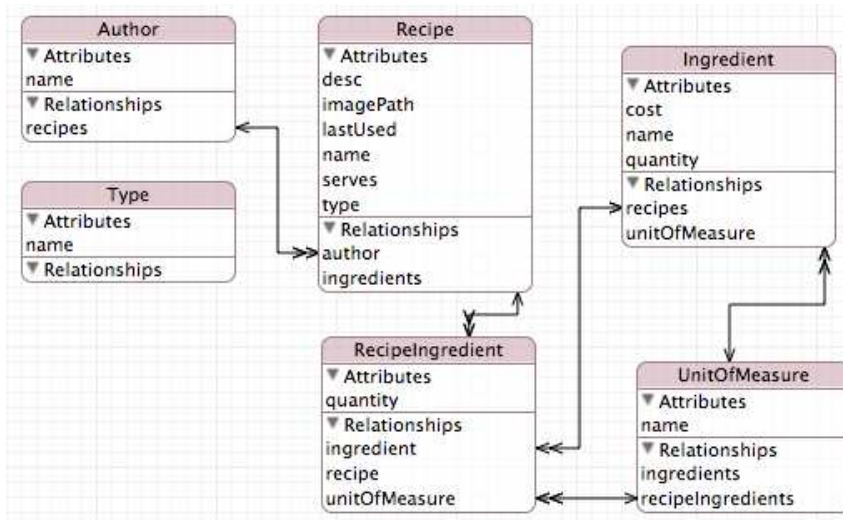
Author
▼ Attributes
name
▼ Relationships
recipes

Type
▼ Attributes
name
▼ Relationships

Recipe
▼ Attributes
desc
imagePath
lastUsed
name
serves
type
▼ Relationships
author
ingredients

Ingredient
▼ Attributes
cost
name
quantity
▼ Relationships
recipes
unitOfMeasure

RecipeIngredient
▼ Attributes
quantity
▼ Relationships
ingredient
recipe
unitOfMeasure

UnitOfMeasure
▼ Attributes
name
▼ Relationships
ingredients
recipeIngredients